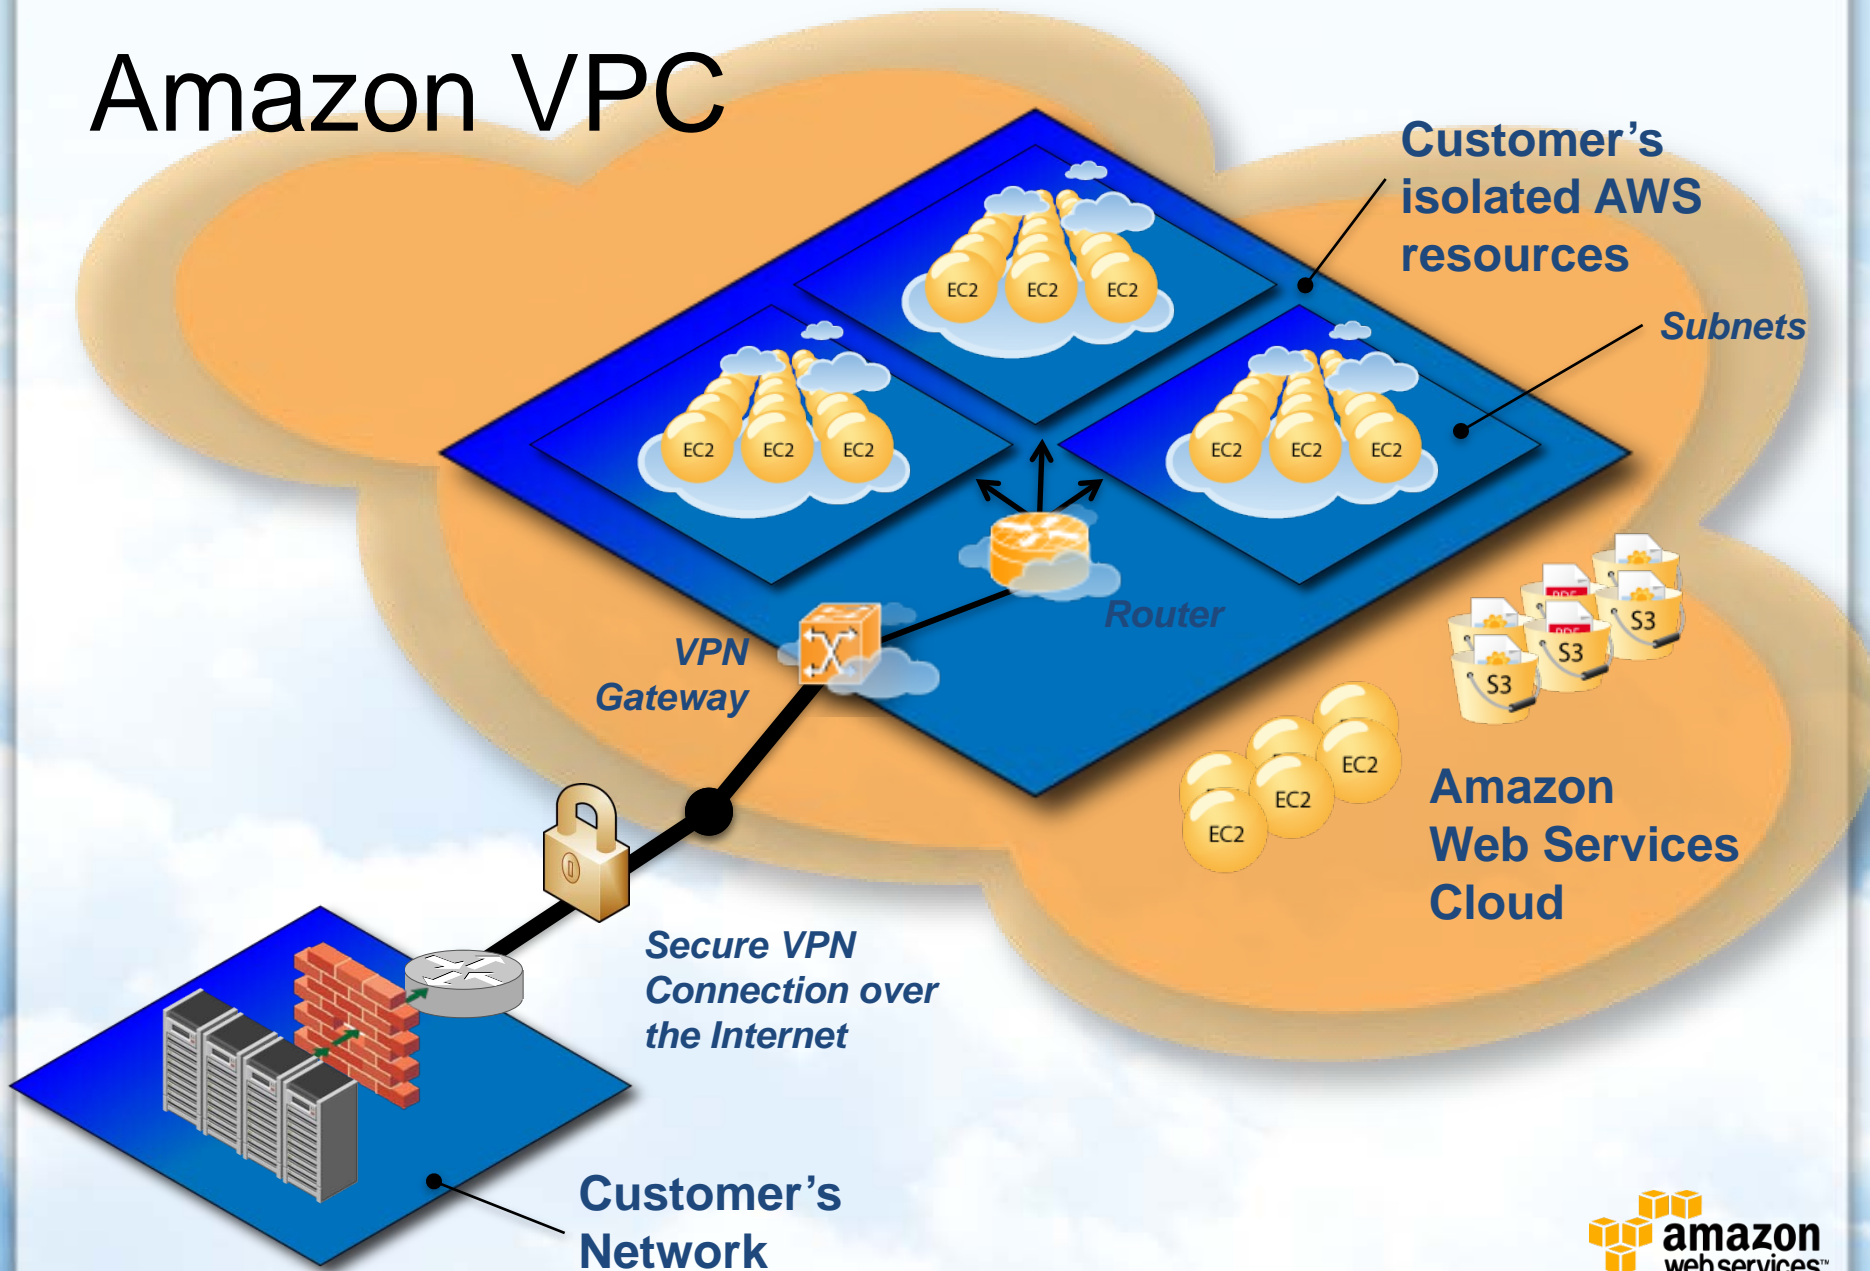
Amazon VPC

Customer's isolated AWS resources

Subnets

EC2 EC2 EC2

EC2 EC2 EC2

EC2 EC2 EC2

Router

VPN Gateway

S3 S3 S3

EC2 EC2 EC2

Amazon Web Services Cloud

Secure VPN Connection over the Internet

Customer's Network

amazon web services™